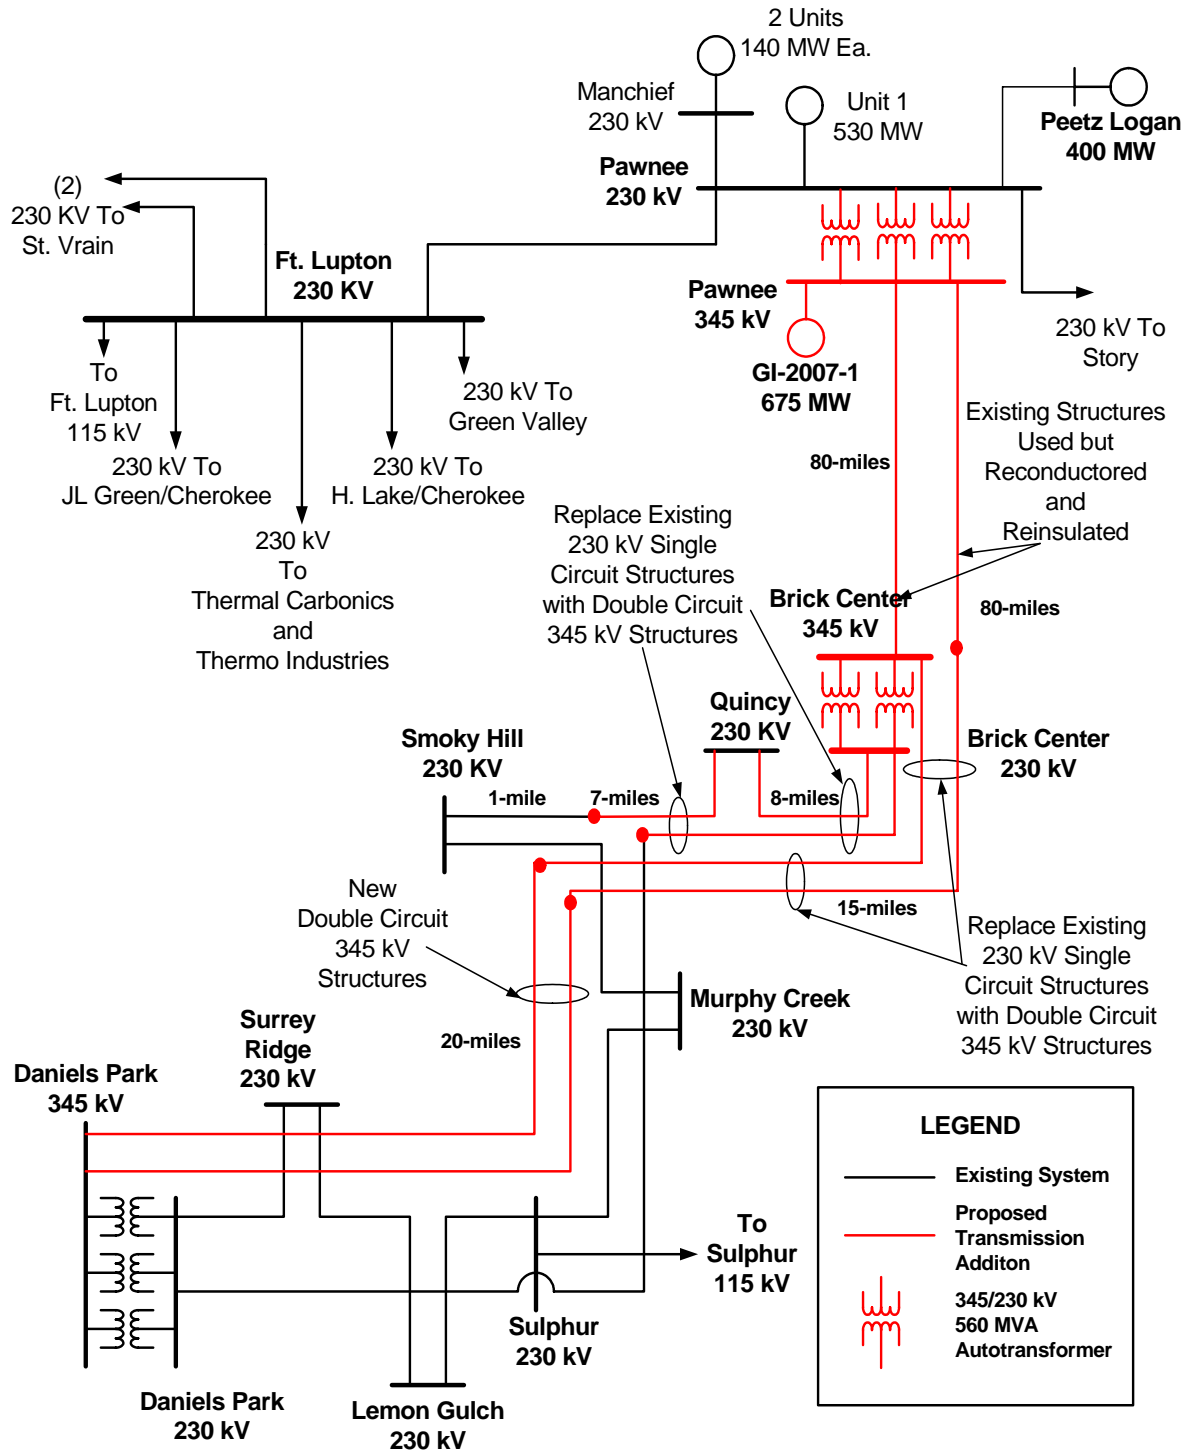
2 Units
140 MW Ea.

Manchief
230 kV

Unit 1
530 MW

Peetz Logan
400 MW

Pawnee
230 kV

(2)
230 KV To
St. Vrain

Ft. Lupton
230 KV

Pawnee
345 kV

230 kV To
Story

To
Ft. Lupton
115 kV

230 kV To
Green Valley

GI-2007-1
675 MW

Existing Structures
Used but
Reconductored
and
Reinsulated

230 kV To
JL Green/Cherokee

230 kV To
H. Lake/Cherokee

80-miles

230 kV
To
Thermal Carbonics
and
Thermo Industries

Replace Existing
230 kV Single
Circuit Structures
with Double Circuit
345 kV Structures

Brick Center
345 kV

80-miles

Quincy
230 KV

Smoky Hill
230 KV

Brick Center
230 kV

1-mile

7-miles

8-miles

New
Double Circuit
345 kV
Structures

15-miles

Replace Existing
230 kV Single
Circuit Structures
with Double Circuit
345 kV Structures

Murphy Creek
230 kV

Surrey
Ridge
230 kV

20-miles

Daniels Park
345 kV

LEGEND

Existing System

Proposed
Transmission
Additon

345/230 kV
560 MVA
Autotransformer

To
Sulphur
115 kV

Sulphur
230 kV

Daniels Park
230 kV

Lemon Gulch
230 kV